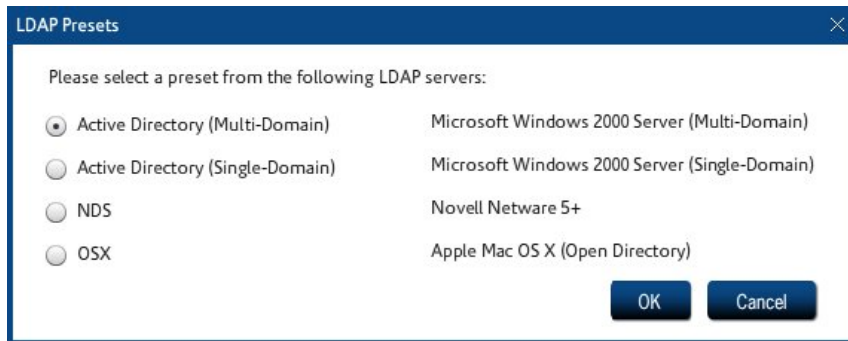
LDAP Presets

Please select a preset from the following LDAP servers:

Active Directory (Multi-Domain) Microsoft Windows 2000 Server (Multi-Domain)

Active Directory (Single-Domain) Microsoft Windows 2000 Server (Single-Domain)

NDS Novell Netware 5+

OSX Apple Mac OS X (Open Directory)

OK Cancel